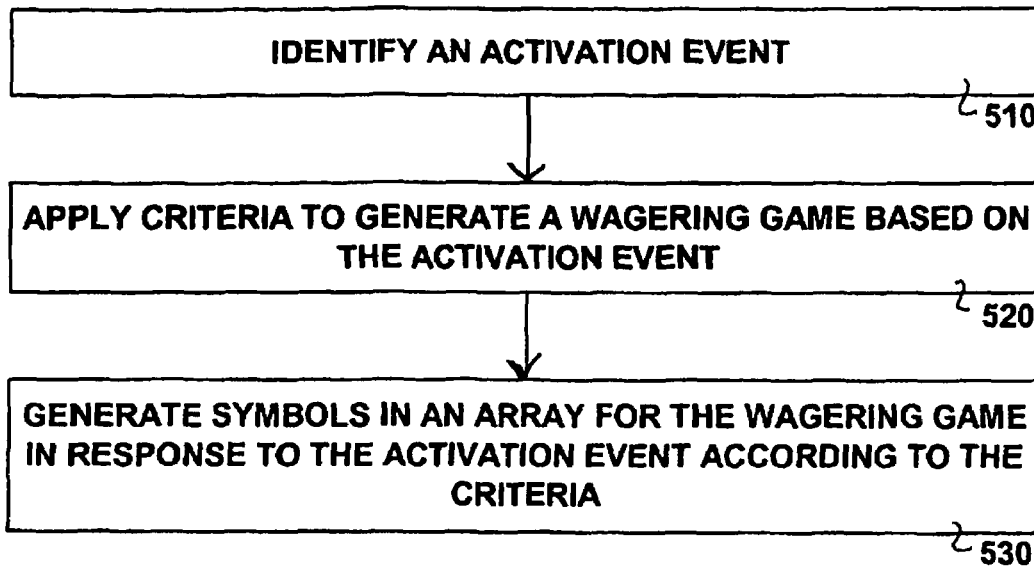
IDENTIFY AN ACTIVATION EVENT

510

APPLY CRITERIA TO GENERATE A WAGERING GAME BASED ON THE ACTIVATION EVENT

520

GENERATE SYMBOLS IN AN ARRAY FOR THE WAGERING GAME IN RESPONSE TO THE ACTIVATION EVENT ACCORDING TO THE CRITERIA

530